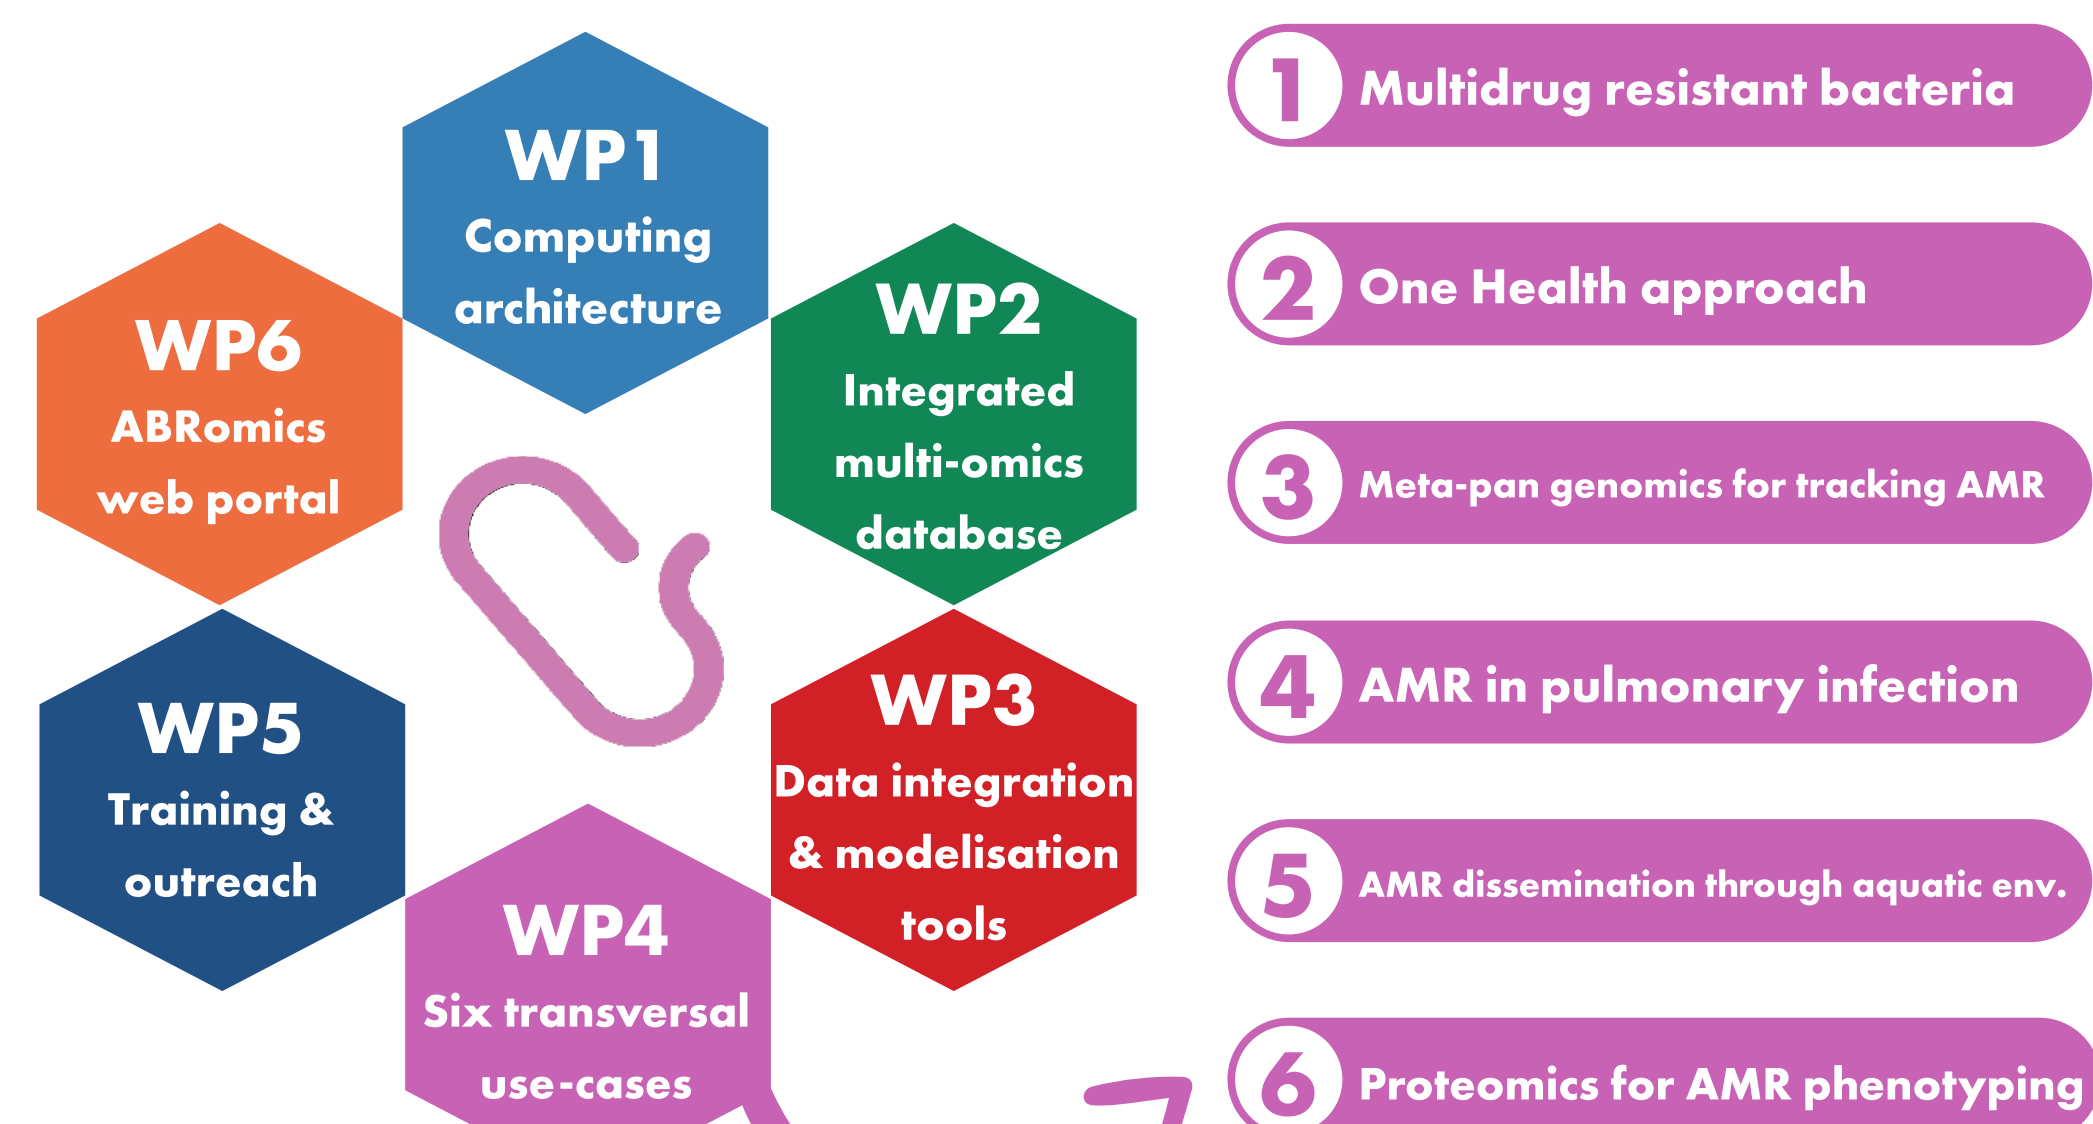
WP1
Computing architecture

WP6
ABRomics web portal

WP2
Integrated multi-omics database

WP5
Training & outreach

WP3
Data integration & modelisation tools

WP4
Six transversal use-cases

1 Multidrug resistant bacteria

2 One Health approach

3 Meta-pan genomics for tracking AMR

4 AMR in pulmonary infection

5 AMR dissemination through aquatic env.

6 Proteomics for AMR phenotyping